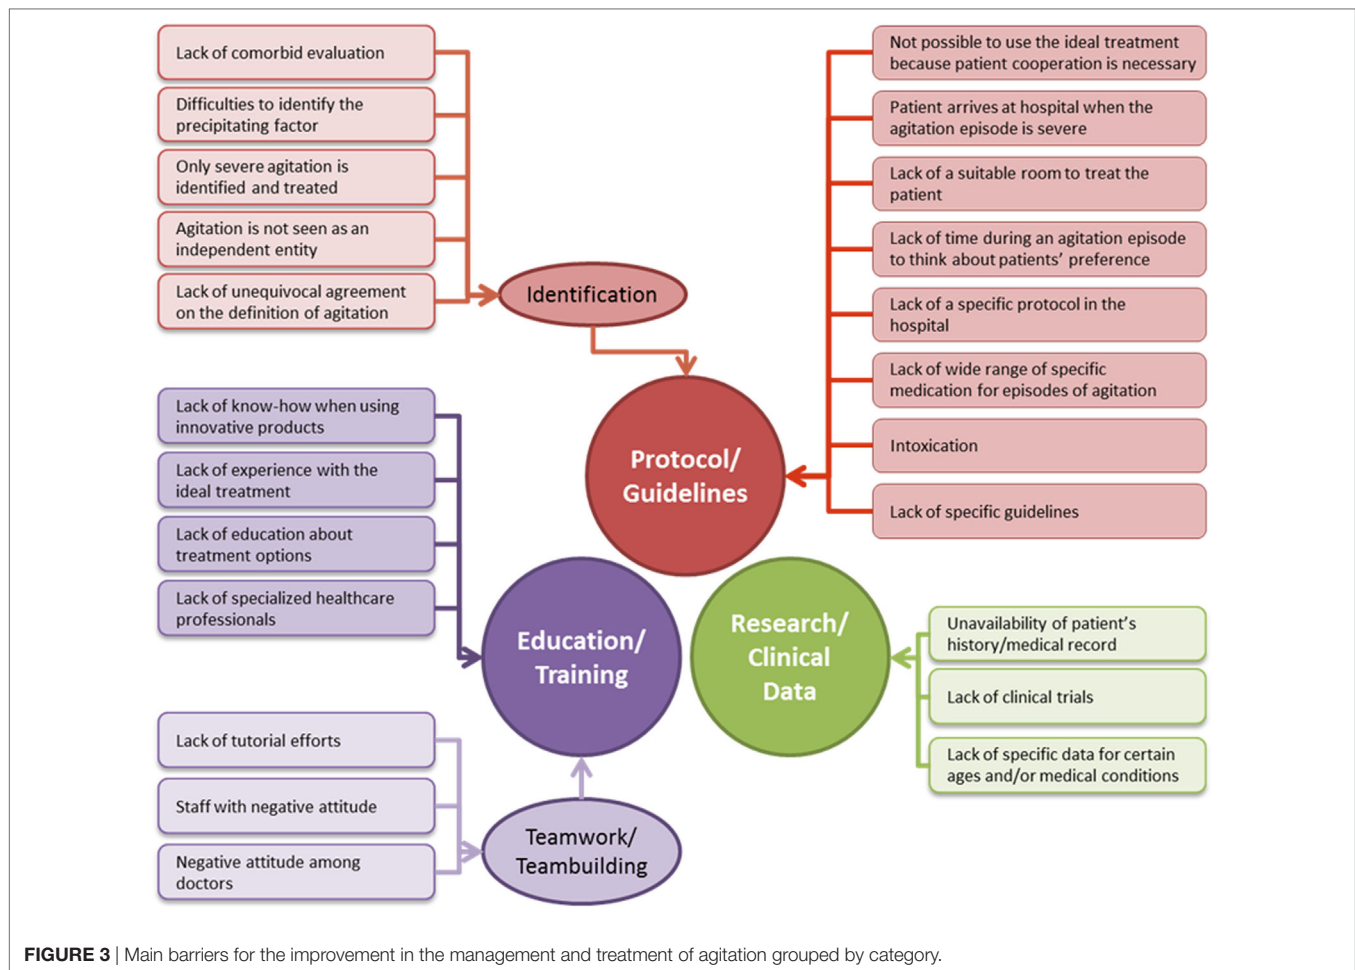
Lack of comorbid evaluation

Difficulties to identify the precipitating factor

Only severe agitation is identified and treated

Agitation is not seen as an independent entity

Lack of unequivocal agreement on the definition of agitation

Identification

Not possible to use the ideal treatment because patient cooperation is necessary

Patient arrives at hospital when the agitation episode is severe

Lack of a suitable room to treat the patient

Lack of time during an agitation episode to think about patients' preference

Lack of a specific protocol in the hospital

Lack of wide range of specific medication for episodes of agitation

Intoxication

Lack of specific guidelines

Protocol/ Guidelines

Lack of know-how when using innovative products

Lack of experience with the ideal treatment

Lack of education about treatment options

Lack of specialized healthcare professionals

Education/ Training

Research/ Clinical Data

Unavailability of patient's history/medical record

Lack of clinical trials

Lack of specific data for certain ages and/or medical conditions

Lack of tutorial efforts

Staff with negative attitude

Negative attitude among doctors

Teamwork/ Teambuilding

**FIGURE 3** | Main barriers for the improvement in the management and treatment of agitation grouped by category.